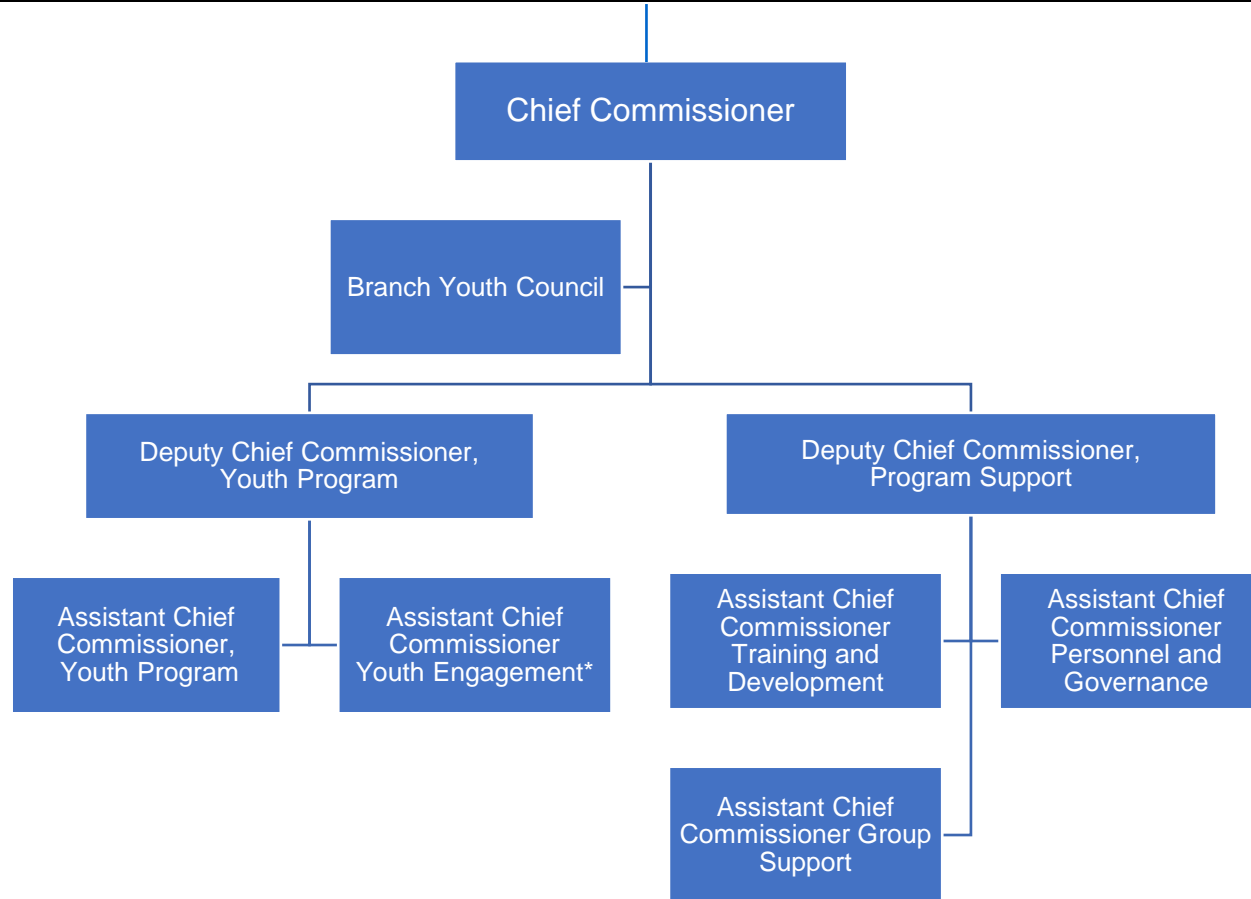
Chief Commissioner

Branch Youth Council

Deputy Chief Commissioner, Youth Program

Deputy Chief Commissioner, Program Support

Assistant Chief Commissioner, Youth Program

Assistant Chief Commissioner Youth Engagement*

Assistant Chief Commissioner Training and Development

Assistant Chief Commissioner Personnel and Governance

Assistant Chief Commissioner Group Support